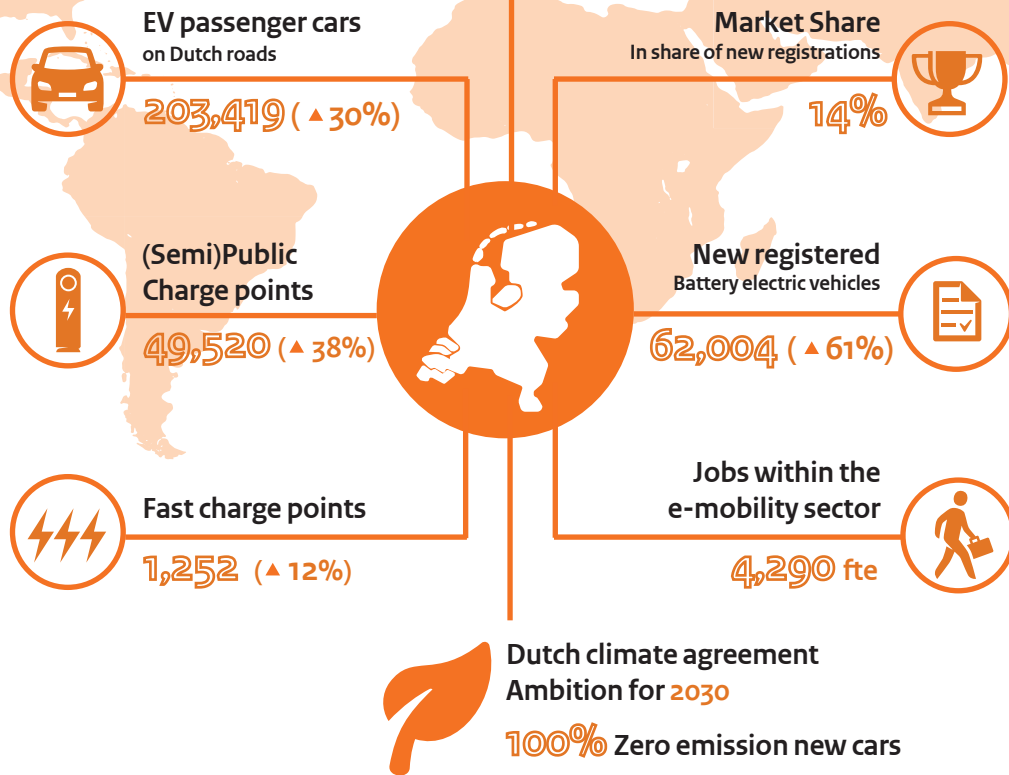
EV passenger cars
on Dutch roads

203,419 ( ▲30%)

Market Share
In share of new registrations

14%

(Semi)Public
Charge points

49,520 ( ▲ 38%)

New registered
Battery electric vehicles

62,004 ( ▲ 61%)

Fast charge points

1,252 ( ▲ 12%)

Jobs within the
e-mobility sector

4,290 fte

Dutch climate agreement
Ambition for 2030

100% Zero emission new cars